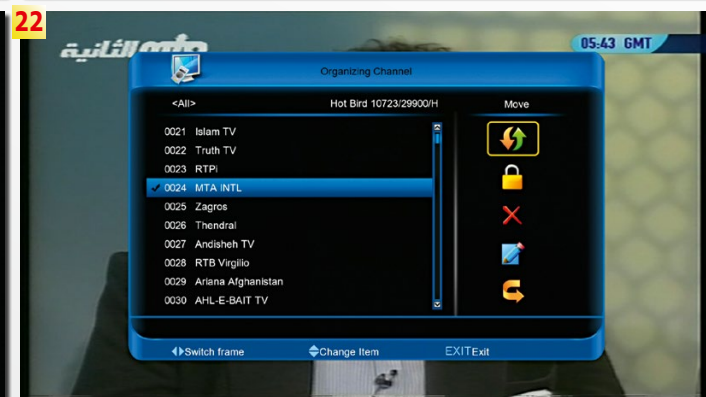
22

مصر الثانية

05:43 GMT

Organizing Channel

<All>

Hot Bird 10723/29900/H

Move

0021 Islam TV
0022 Truth TV
0023 RTPi
0024 MTA INTL
0025 Zagros
0026 Thendral
0027 Andisheh TV
0028 RTB Virgilio
0029 Ariana Afghanistan
0030 AHL-E-BAIT TV

Switch frame

Change Item

EXIT Exit